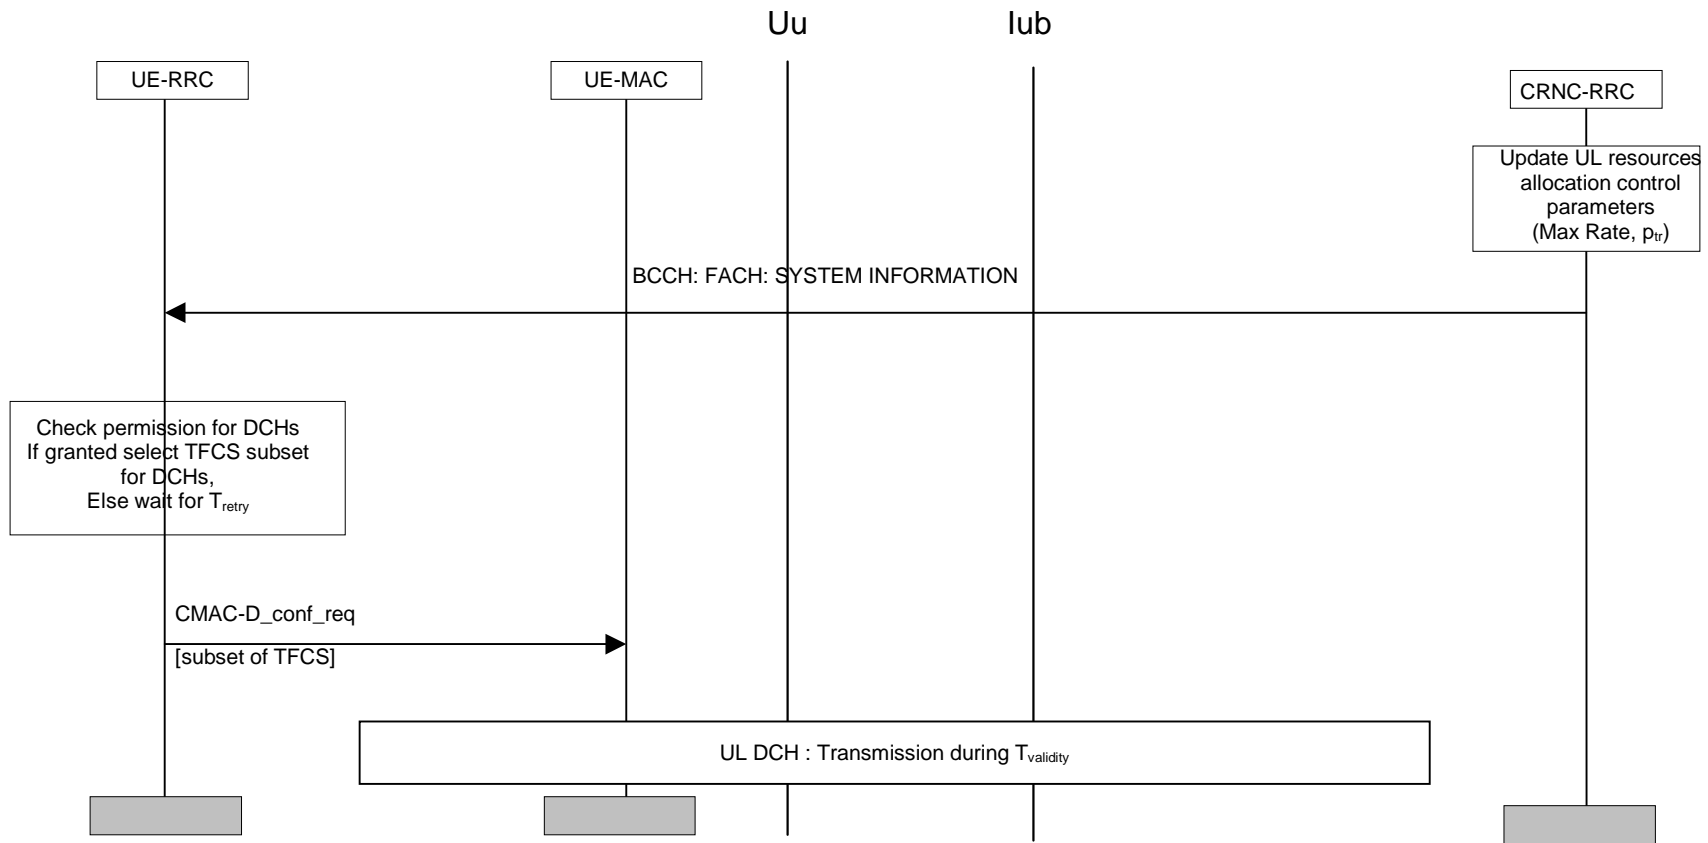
Uu

Iub

UE-RRC

UE-MAC

CRNC-RRC

Update UL resources allocation control parameters (Max Rate, $p_{tr}$)

BCCH: FACH: SYSTEM INFORMATION

Check permission for DCHs If granted select TFCS subset for DCHs, Else wait for $T_{retry}$

CMAC-D_conf_req

[subset of TFCS]

UL DCH : Transmission during $T_{validity}$